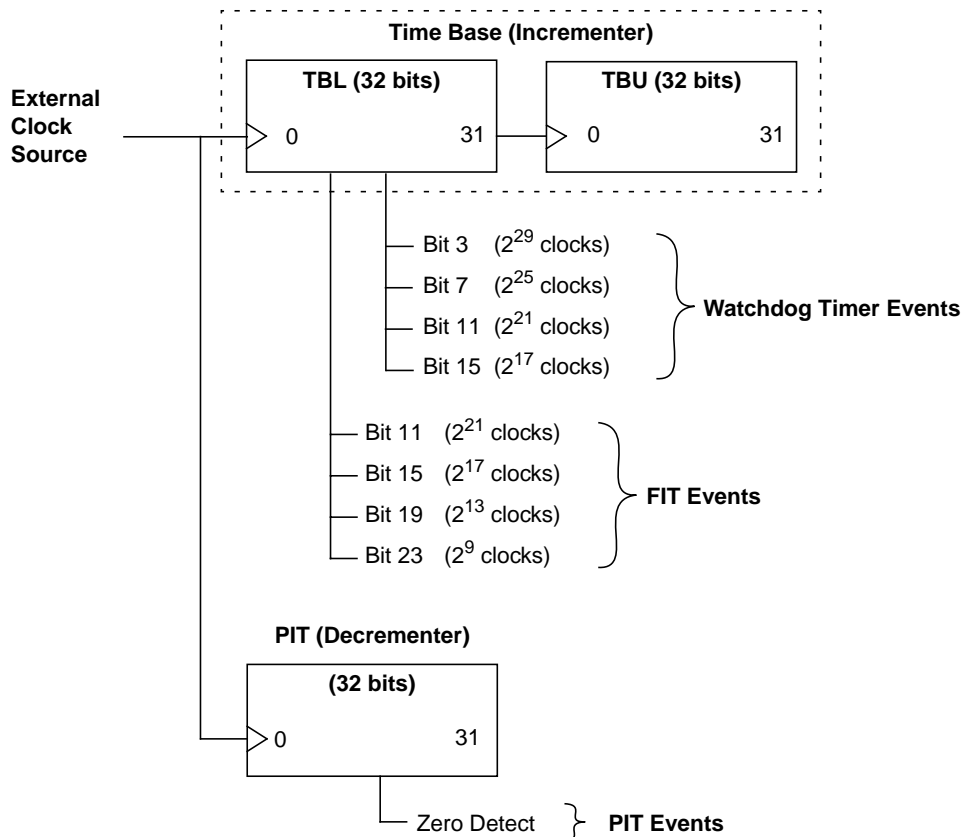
Time Base (Incrementer)

External Clock Source

TBL (32 bits)

0

31

TBU (32 bits)

0

31

Bit 3 ($2^{29}$ clocks)

Bit 7 ($2^{25}$ clocks)

Bit 11 ($2^{21}$ clocks)

Bit 15 ($2^{17}$ clocks)

Watchdog Timer Events

Bit 11 ($2^{21}$ clocks)

Bit 15 ($2^{17}$ clocks)

Bit 19 ($2^{13}$ clocks)

Bit 23 ($2^{9}$ clocks)

FIT Events

PIT (Decrementer)

(32 bits)

0

31

Zero Detect

PIT Events